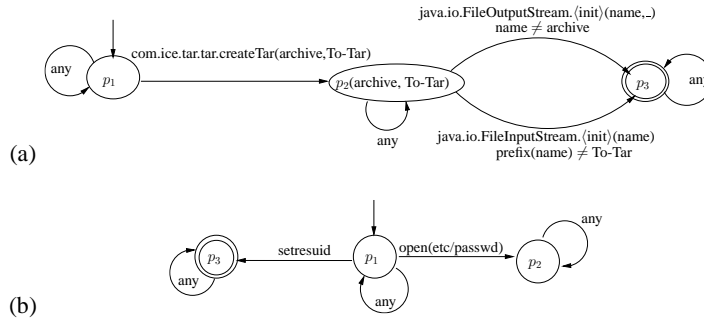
java.io.FileOutputStream.$\langle$init$\rangle$(name,_)
name $\neq$ archive

any

$p_1$

com.ice.tar.tar.createTar(archive,To-Tar)

$p_2$(archive, To-Tar)

$p_3$

any

any

java.io.FileInputStream.$\langle$init$\rangle$(name)
prefix(name) $\neq$ To-Tar

(a)

any

any

$p_3$

setresuid

$p_1$

open(etc/passwd)

$p_2$

any

(b)